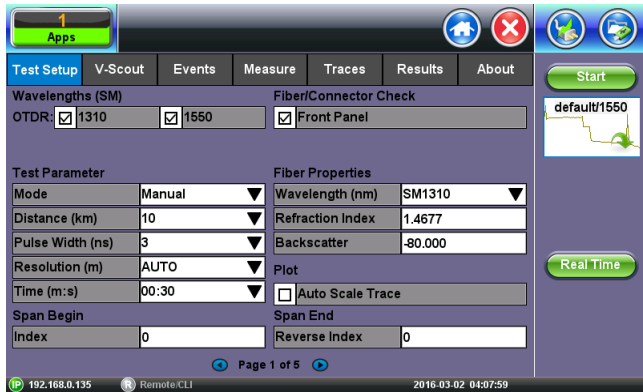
1
Apps

Test Setup | V-Scout | Events | Measure | Traces | Results | About

Start

default/1550

Wavelengths (SM)
OTDR: ☑ 1310 ☑ 1550

Fiber/Connector Check
☑ Front Panel

Test Parameter

| Mode | Manual |
|---|---|
| Distance (km) | 10 |
| Pulse Width (ns) | 3 |
| Resolution (m) | AUTO |
| Time (m:s) | 00:30 |

Fiber Properties

| Wavelength (nm) | SM1310 |
|---|---|
| Refraction Index | 1.4677 |
| Backscatter | -80.000 |

Plot
☐ Auto Scale Trace

Real Time

Span Begin
| Index | 0 |
|---|---|

Span End
| Reverse Index | 0 |
|---|---|

Page 1 of 5

IP 192.168.0.135   R Remote/CLI   2016-03-02 04:07:59